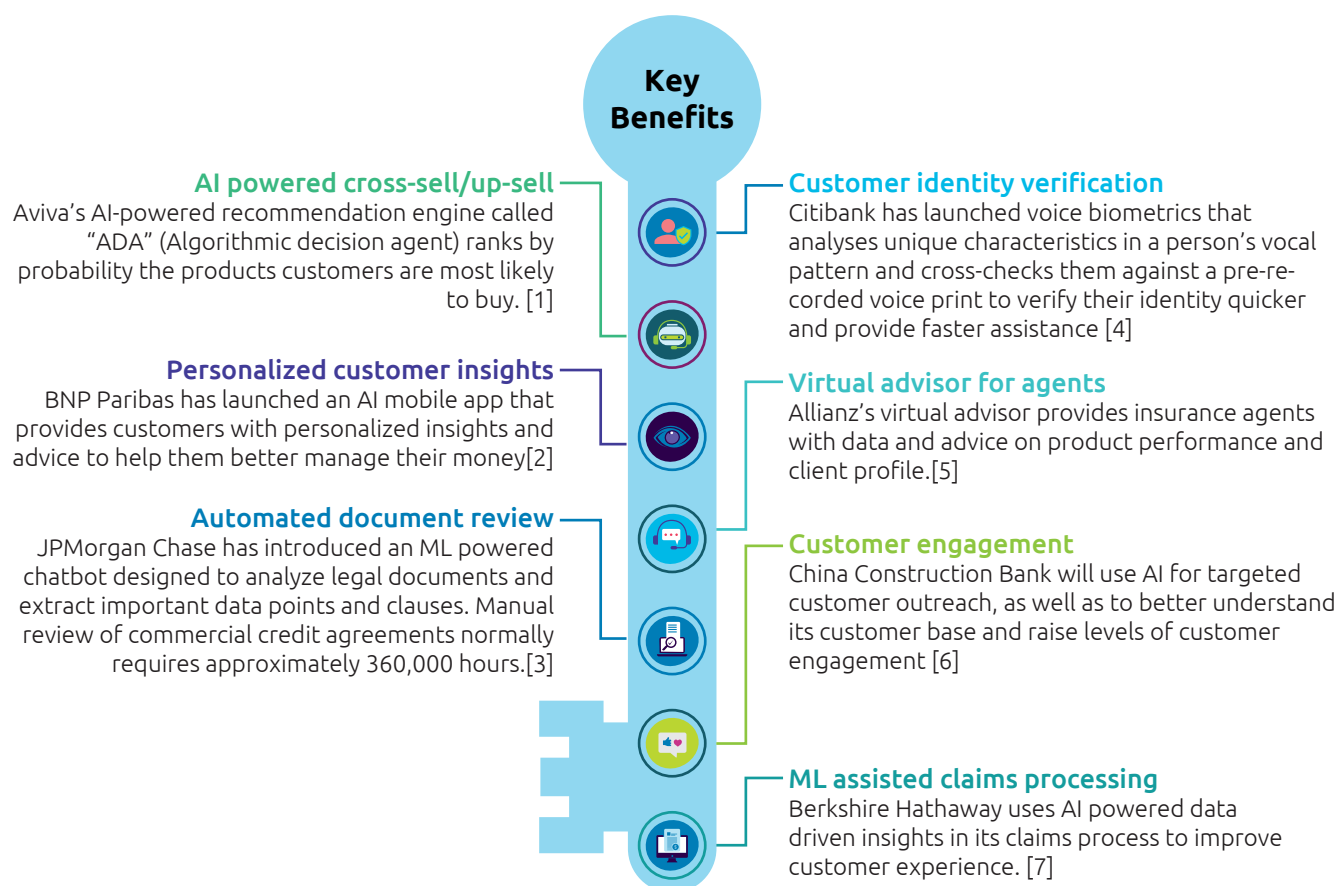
Key Benefits

AI powered cross-sell/up-sell
Aviva's AI-powered recommendation engine called "ADA" (Algorithmic decision agent) ranks by probability the products customers are most likely to buy. [1]

Personalized customer insights
BNP Paribas has launched an AI mobile app that provides customers with personalized insights and advice to help them better manage their money[2]

Automated document review
JPMorgan Chase has introduced an ML powered chatbot designed to analyze legal documents and extract important data points and clauses. Manual review of commercial credit agreements normally requires approximately 360,000 hours.[3]

Customer identity verification
Citibank has launched voice biometrics that analyses unique characteristics in a person's vocal pattern and cross-checks them against a pre-recorded voice print to verify their identity quicker and provide faster assistance [4]

Virtual advisor for agents
Allianz's virtual advisor provides insurance agents with data and advice on product performance and client profile.[5]

Customer engagement
China Construction Bank will use AI for targeted customer outreach, as well as to better understand its customer base and raise levels of customer engagement [6]

ML assisted claims processing
Berkshire Hathaway uses AI powered data driven insights in its claims process to improve customer experience. [7]